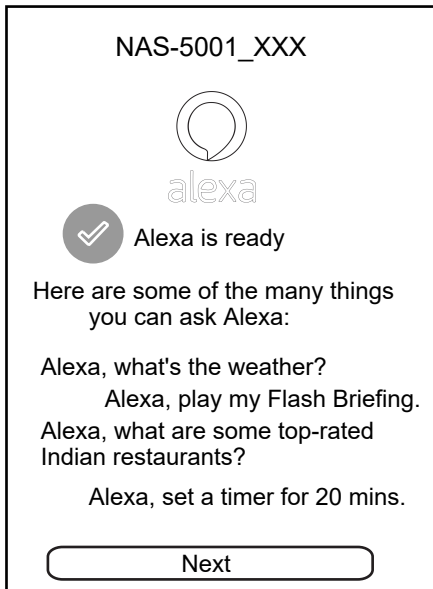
NAS-5001_XXX

alexa

Alexa is ready

Here are some of the many things you can ask Alexa:

Alexa, what's the weather?

Alexa, play my Flash Briefing.

Alexa, what are some top-rated Indian restaurants?

Alexa, set a timer for 20 mins.

Next